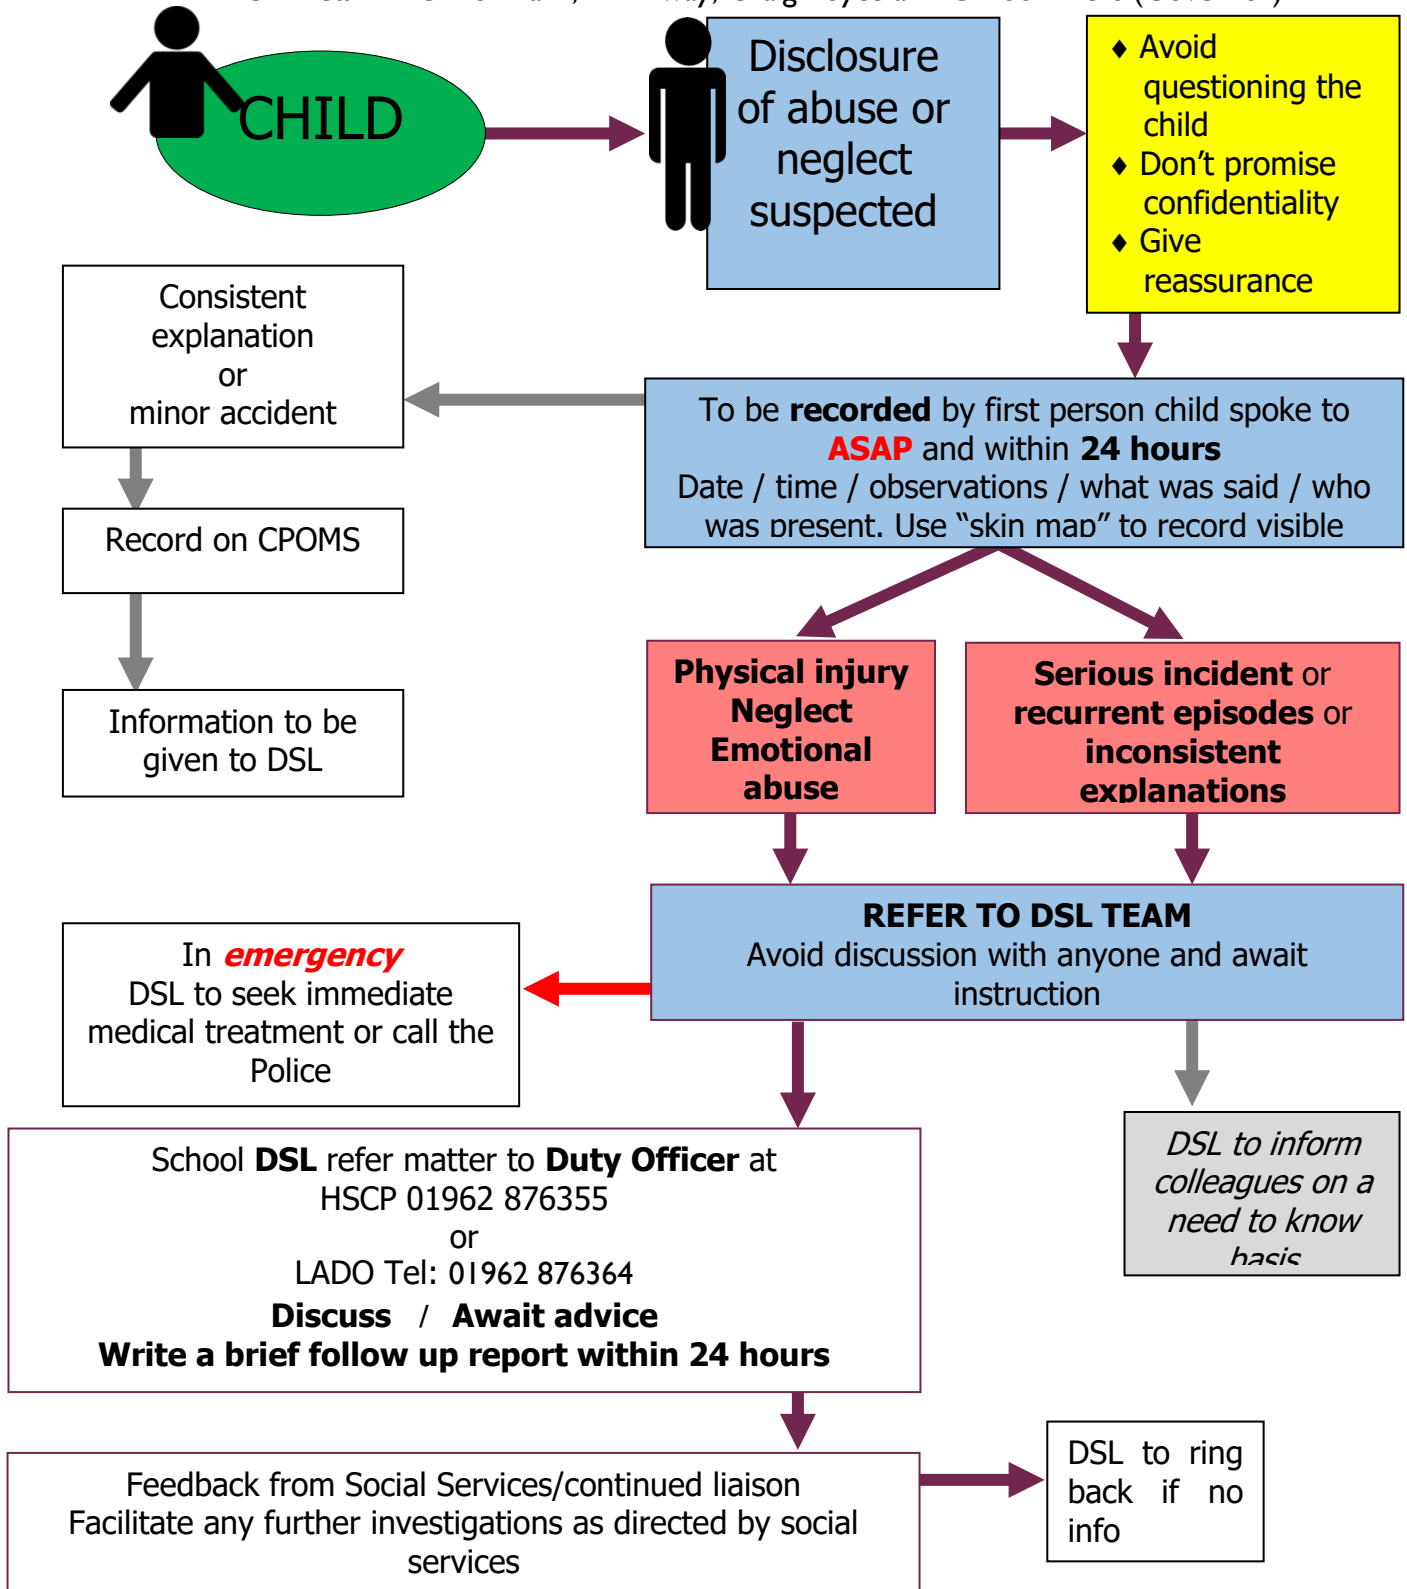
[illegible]

CHILD

Disclosure of abuse or neglect suspected

♦ Avoid questioning the child
♦ Don't promise confidentiality
♦ Give reassurance

Consistent explanation or minor accident

To be **recorded** by first person child spoke to **ASAP** and within **24 hours**
Date / time / observations / what was said / who was present. Use "skin map" to record visible

Record on CPOMS

Information to be given to DSL

**Physical injury**
**Neglect**
**Emotional abuse**

**Serious incident** or **recurrent episodes** or **inconsistent explanations**

**REFER TO DSL TEAM**
Avoid discussion with anyone and await instruction

In ***emergency***
DSL to seek immediate medical treatment or call the Police

*DSL to inform colleagues on a need to know basis*

School **DSL** refer matter to **Duty Officer** at HSCP 01962 876355
or
LADO Tel: 01962 876364
**Discuss / Await advice**
**Write a brief follow up report within 24 hours**

Feedback from Social Services/continued liaison
Facilitate any further investigations as directed by social services

DSL to ring back if no info